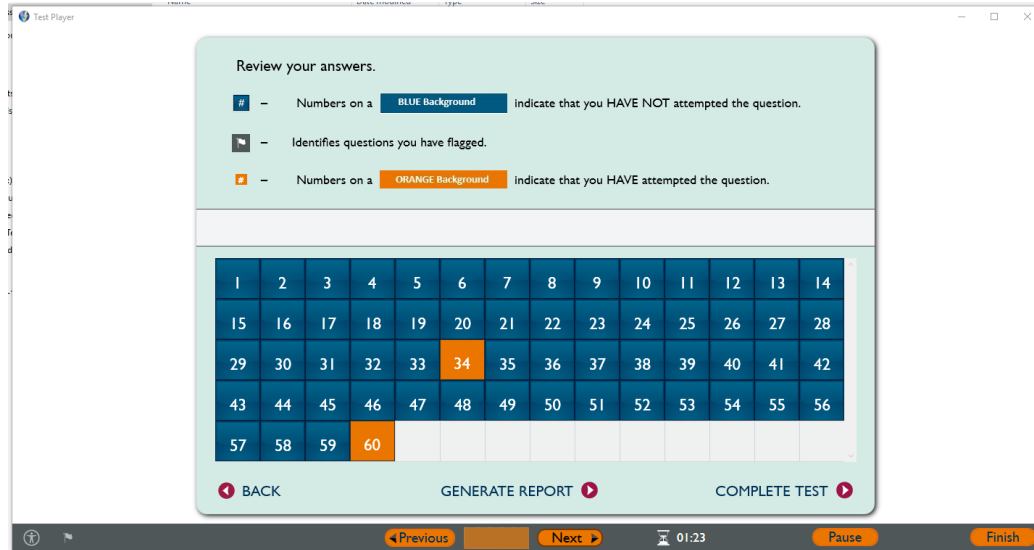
Test Player

Review your answers.

# – Numbers on a BLUE Background indicate that you HAVE NOT attempted the question.

– Identifies questions you have flagged.

# – Numbers on a ORANGE Background indicate that you HAVE attempted the question.

| 1 | 2 | 3 | 4 | 5 | 6 | 7 | 8 | 9 | 10 | 11 | 12 | 13 | 14 |
|---|---|---|---|---|---|---|---|---|---|---|---|---|---|
| 15 | 16 | 17 | 18 | 19 | 20 | 21 | 22 | 23 | 24 | 25 | 26 | 27 | 28 |
| 29 | 30 | 31 | 32 | 33 | 34 | 35 | 36 | 37 | 38 | 39 | 40 | 41 | 42 |
| 43 | 44 | 45 | 46 | 47 | 48 | 49 | 50 | 51 | 52 | 53 | 54 | 55 | 56 |
| 57 | 58 | 59 | 60 | | | | | | | | | | |

BACK GENERATE REPORT COMPLETE TEST

Previous Next 01:23 Pause Finish